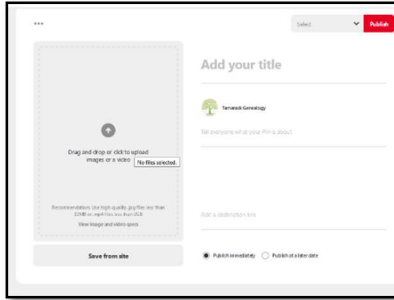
•••

Select

Publish

Add your title

Tamarack Genealogy

Tell everyone what your Pin is about

Drag and drop or click to upload images or a video

No files selected.

Recommendation: Use high-quality .jpg files less than 20MB or .mp4 files less than 2GB

View image and video specs

Add a destination link

Save from site

Publish immediately

Publish at a later date